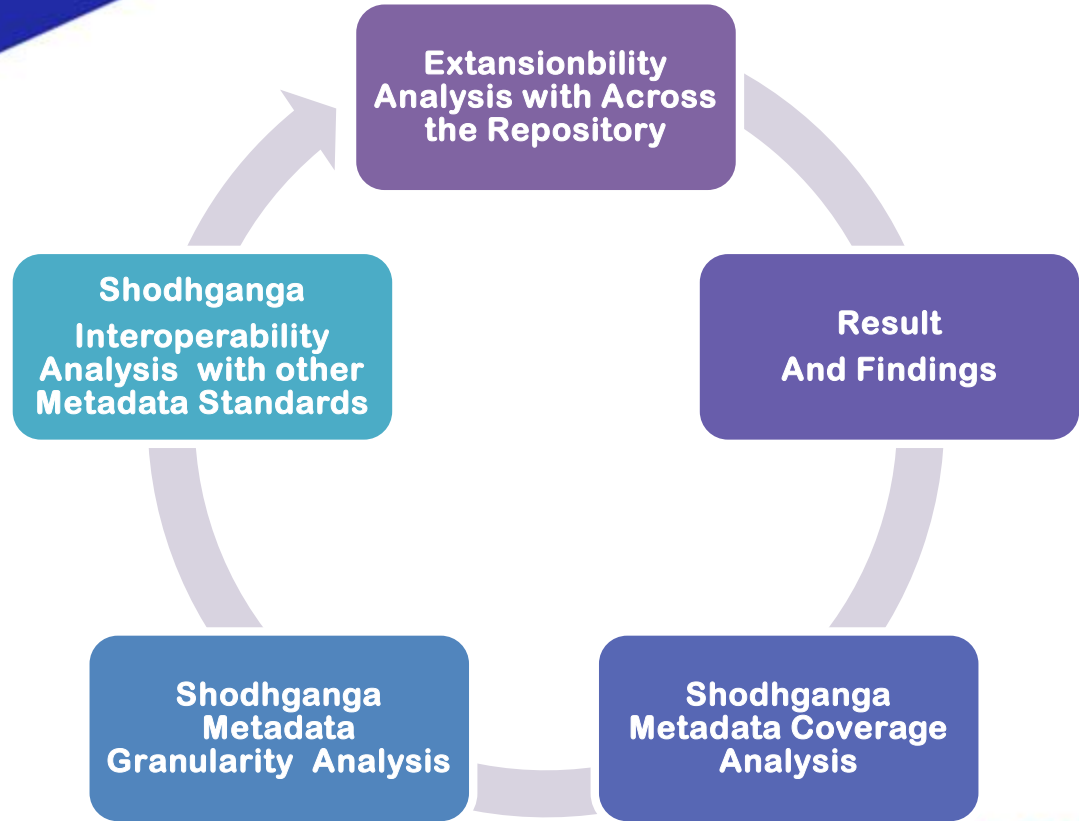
Extansionbility Analysis with Across the Repository

Result
And Findings

Shodhganga Metadata Coverage Analysis

Shodhganga Metadata Granularity Analysis

Shodhganga
Interoperability Analysis with other Metadata Standards